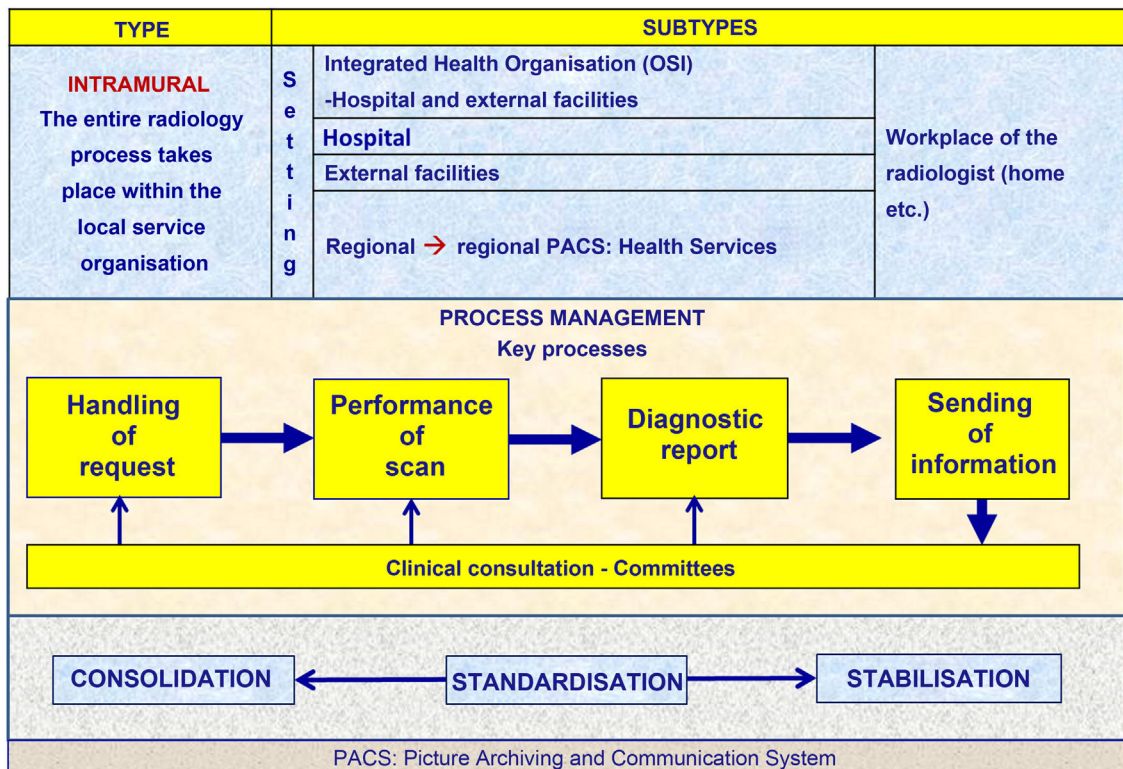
| TYPE | SUBTYPES | | |
|---|---|---|---|
| INTRAMURAL The entire radiology process takes place within the local service organisation | S e t t i n g | Integrated Health Organisation (OSI) -Hospital and external facilities | Workplace of the radiologist (home etc.) |
| | | Hospital | |
| | | External facilities | |
| | | Regional → regional PACS: Health Services | |

PROCESS MANAGEMENT
Key processes

Handling of request

Performance of scan

Diagnostic report

Sending of information

Clinical consultation - Committees

CONSOLIDATION

STANDARDISATION

STABILISATION

PACS: Picture Archiving and Communication System